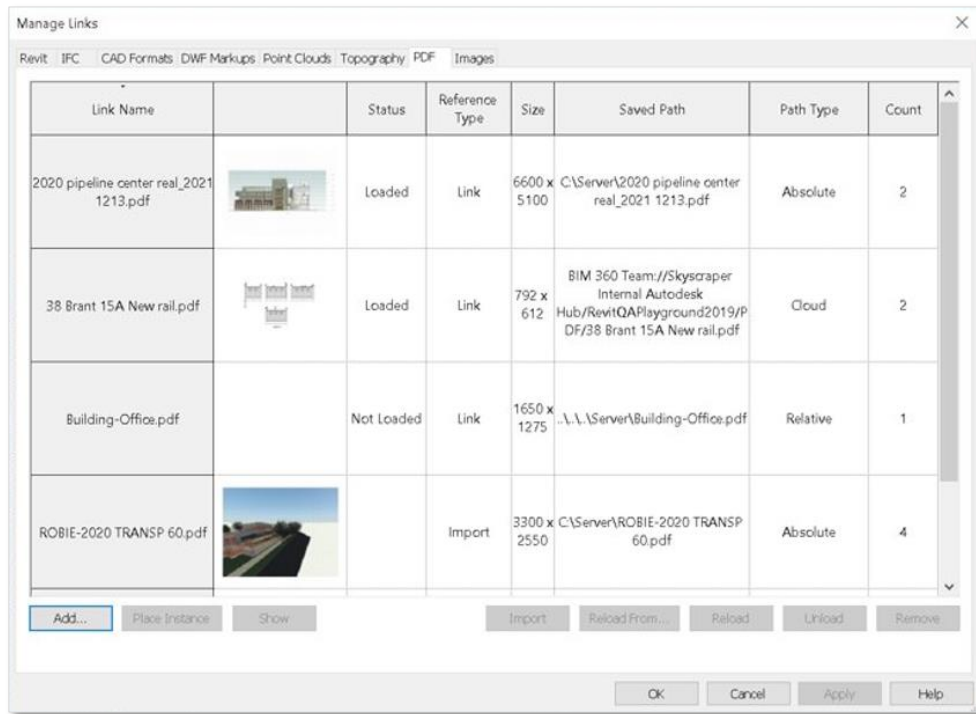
Manage Links

Revit IFC CAD Formats DWF Markups Point Clouds Topography PDF Images

| Link Name | | Status | Reference Type | Size | Saved Path | Path Type | Count |
|---|---|---|---|---|---|---|---|
| 2020 pipeline center real_2021 1213.pdf | | Loaded | Link | 6600 x 5100 | C:\Server\2020 pipeline center real_2021 1213.pdf | Absolute | 2 |
| 38 Brant 15A New rail.pdf | | Loaded | Link | 792 x 612 | BIM 360 Team://Skyscraper Internal Autodesk Hub/RevitQAPlayground2019/PDF/38 Brant 15A New rail.pdf | Cloud | 2 |
| Building-Office.pdf | | Not Loaded | Link | 1650 x 1275 | ..\..\..\Server\Building-Office.pdf | Relative | 1 |
| ROBIE-2020 TRANSP 60.pdf | | | Import | 3300 x 2550 | C:\Server\ROBIE-2020 TRANSP 60.pdf | Absolute | 4 |

Add... Place Instance Show Import Reload From... Reload Unload Remove

OK Cancel Apply Help